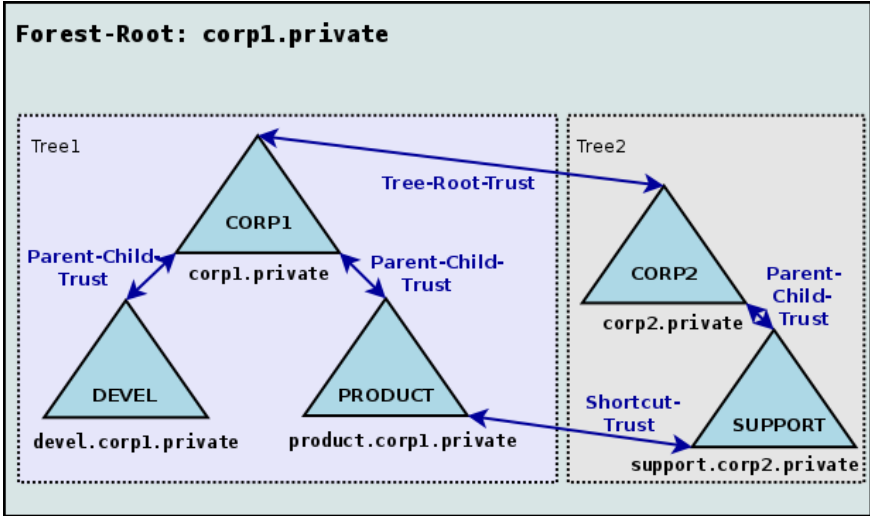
Forest-Root: corp1.private

Tree1

Tree-Root-Trust

Tree2

CORP1

corp1.private

Parent-Child-Trust

Parent-Child-Trust

DEVEL

devel.corp1.private

PRODUCT

product.corp1.private

CORP2

corp2.private

Parent-Child-Trust

Shortcut-Trust

SUPPORT

support.corp2.private